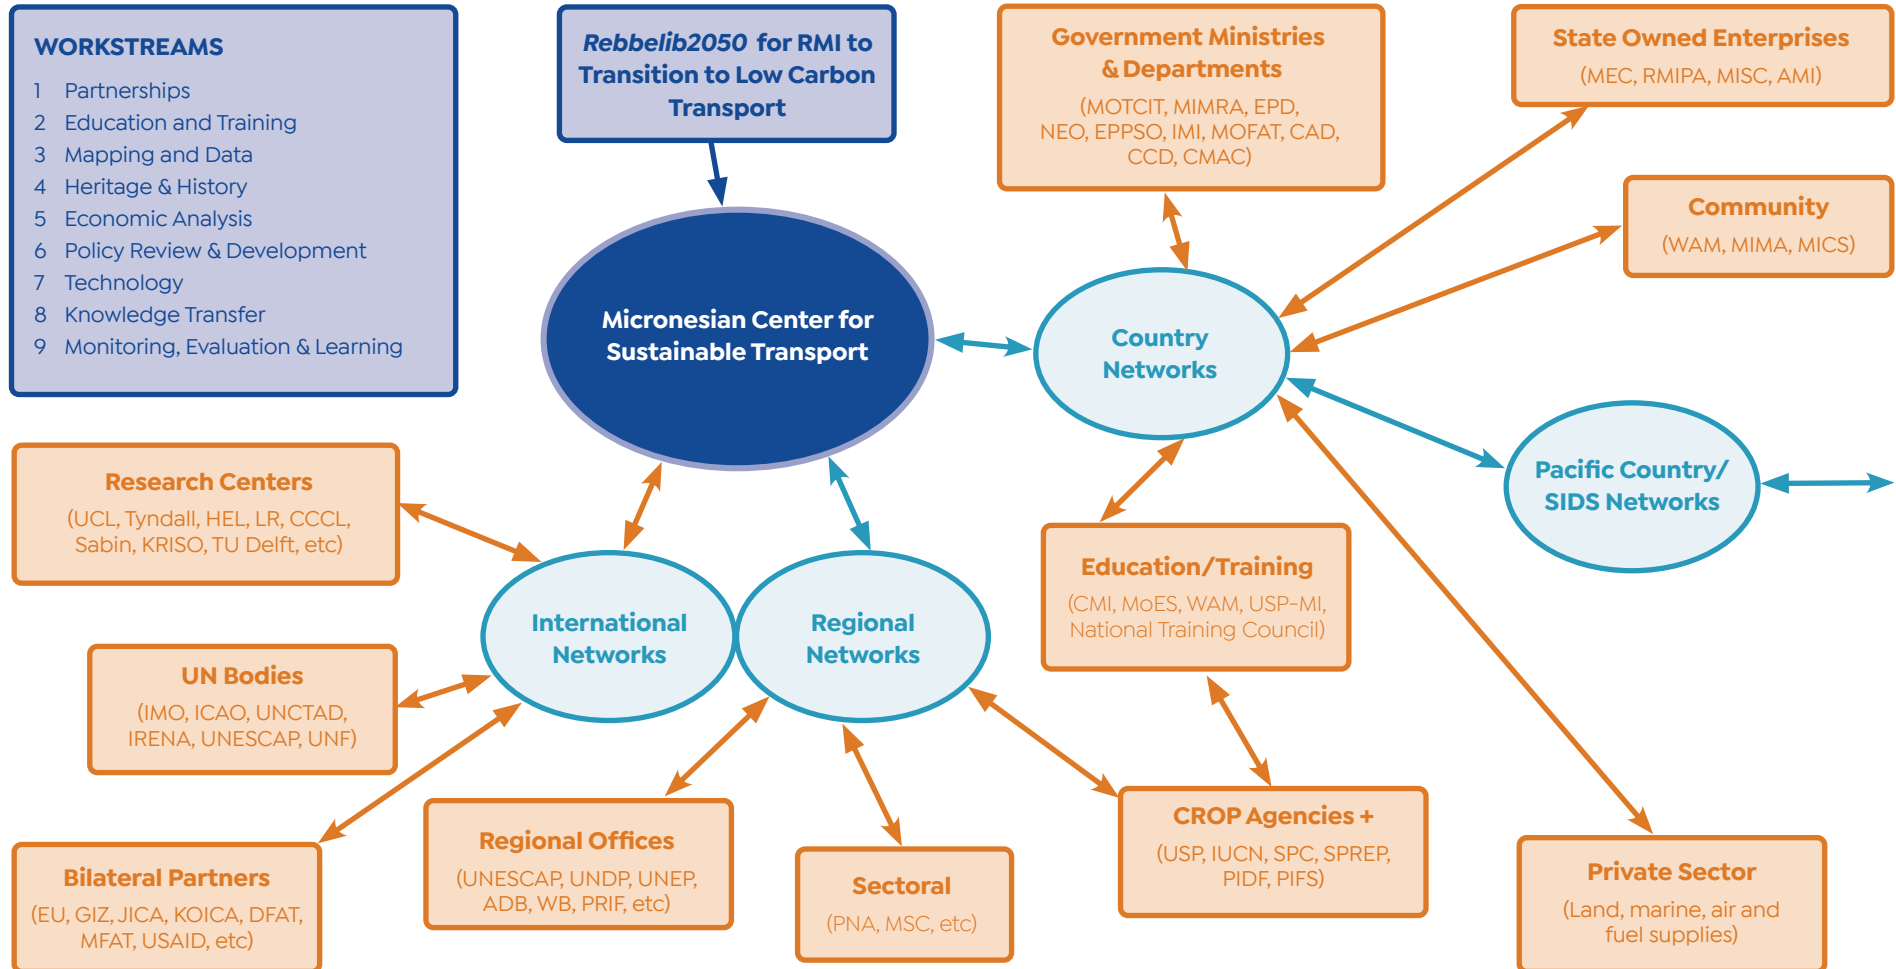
WORKSTREAMS
1 Partnerships
2 Education and Training
3 Mapping and Data
4 Heritage & History
5 Economic Analysis
6 Policy Review & Development
7 Technology
8 Knowledge Transfer
9 Monitoring, Evaluation & Learning

Rebbelib2050 for RMI to Transition to Low Carbon Transport

Government Ministries & Departments
(MOTCIT, MIMRA, EPD, NEO, EPPSO, IMI, MOFAT, CAD, CCD, CMAC)

State Owned Enterprises
(MEC, RMIPA, MISC, AMI)

Community
(WAM, MIMA, MICS)

Micronesian Center for Sustainable Transport

Country Networks

Pacific Country/ SIDS Networks

Research Centers
(UCL, Tyndall, HEL, LR, CCCL, Sabin, KRISO, TU Delft, etc)

International Networks

Regional Networks

Education/Training
(CMI, MoES, WAM, USP-MI, National Training Council)

UN Bodies
(IMO, ICAO, UNCTAD, IRENA, UNESCAP, UNF)

Bilateral Partners
(EU, GIZ, JICA, KOICA, DFAT, MFAT, USAID, etc)

Regional Offices
(UNESCAP, UNDP, UNEP, ADB, WB, PRIF, etc)

Sectoral
(PNA, MSC, etc)

CROP Agencies +
(USP, IUCN, SPC, SPREP, PIDF, PIFS)

Private Sector
(Land, marine, air and fuel supplies)